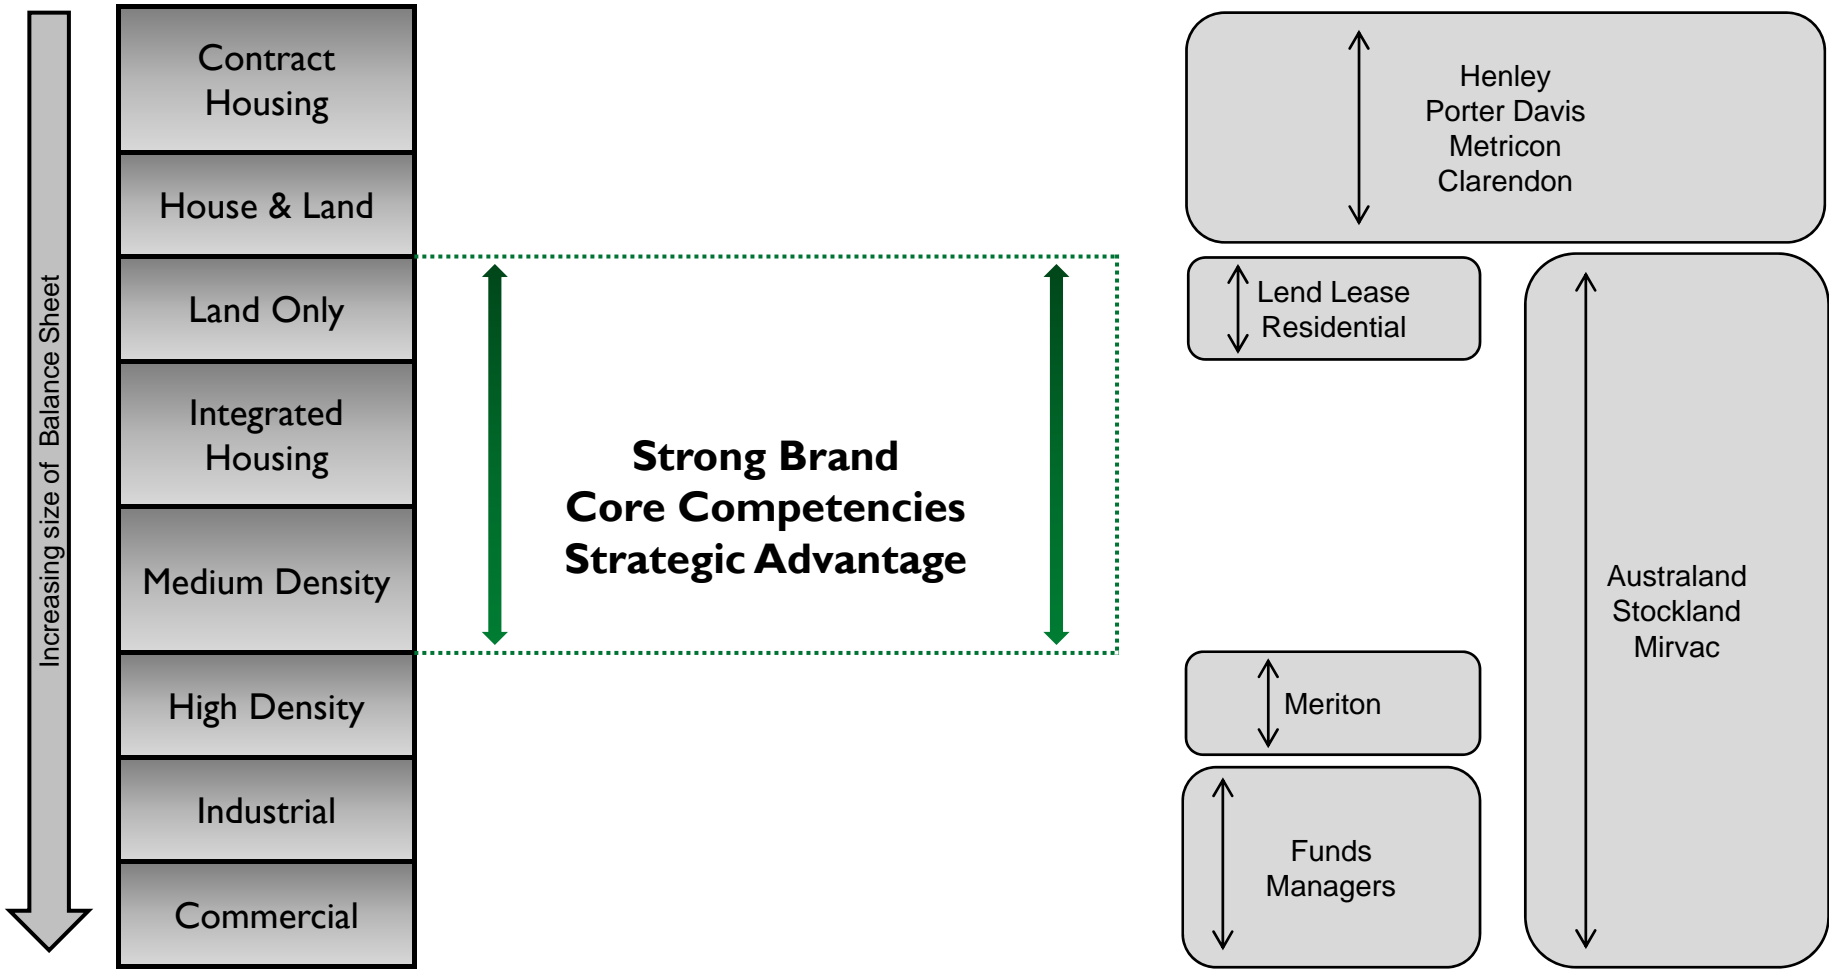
Increasing size of Balance Sheet

Contract Housing

House & Land

Land Only

Integrated Housing

Medium Density

High Density

Industrial

Commercial

Strong Brand
Core Competencies
Strategic Advantage

Henley
Porter Davis
Metricon
Clarendon

Lend Lease Residential

Australand
Stockland
Mirvac

Meriton

Funds Managers